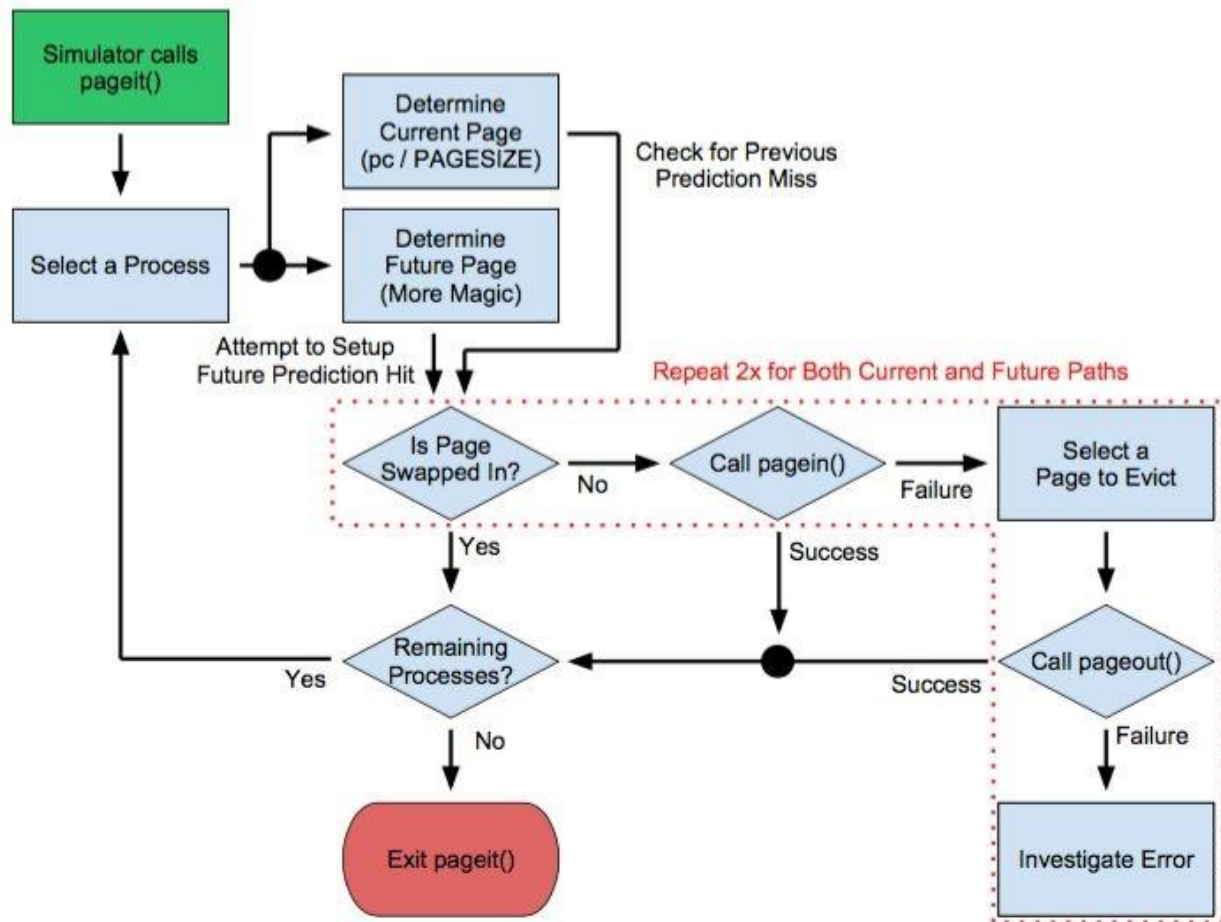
Simulator calls pageit()

Select a Process

Determine Current Page (pc / PAGESIZE)

Check for Previous Prediction Miss

Determine Future Page (More Magic)

Attempt to Setup Future Prediction Hit

Repeat 2x for Both Current and Future Paths

Is Page Swapped In?

No

Call pagein()

Failure

Select a Page to Evict

Yes

Success

Remaining Processes?

Yes

Success

Call pageout()

No

Failure

Exit pageit()

Investigate Error